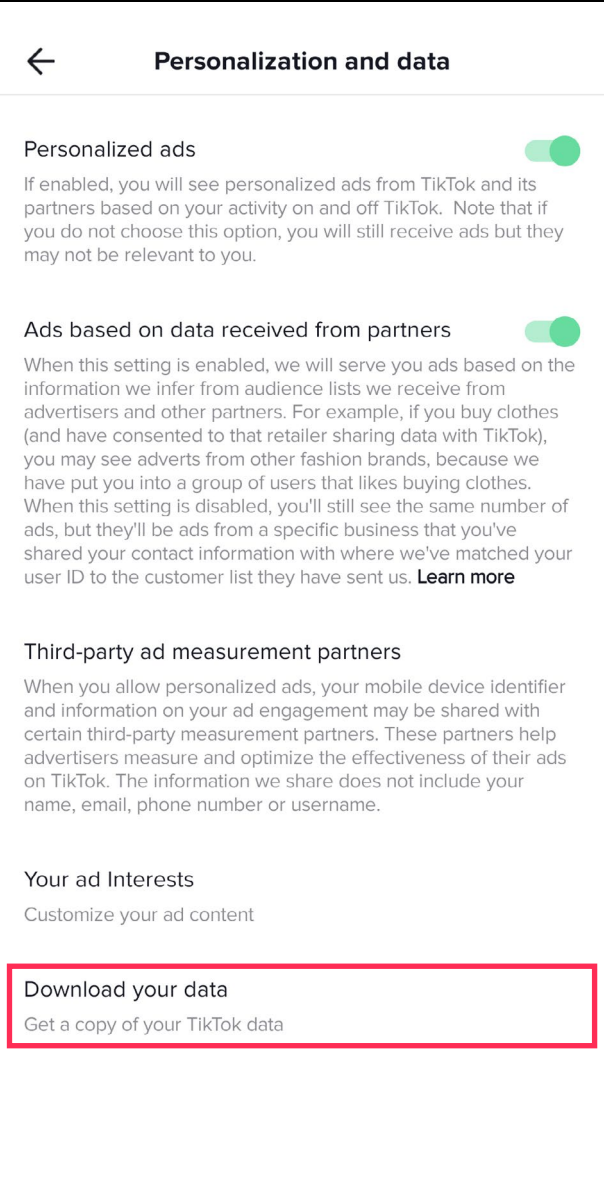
Personalization and data

Personalized ads

If enabled, you will see personalized ads from TikTok and its partners based on your activity on and off TikTok.  Note that if you do not choose this option, you will still receive ads but they may not be relevant to you.

Ads based on data received from partners

When this setting is enabled, we will serve you ads based on the information we infer from audience lists we receive from advertisers and other partners. For example, if you buy clothes (and have consented to that retailer sharing data with TikTok), you may see adverts from other fashion brands, because we have put you into a group of users that likes buying clothes. When this setting is disabled, you'll still see the same number of ads, but they'll be ads from a specific business that you've shared your contact information with where we've matched your user ID to the customer list they have sent us. Learn more

Third-party ad measurement partners

When you allow personalized ads, your mobile device identifier and information on your ad engagement may be shared with certain third-party measurement partners. These partners help advertisers measure and optimize the effectiveness of their ads on TikTok. The information we share does not include your name, email, phone number or username.

Your ad Interests

Customize your ad content

Download your data

Get a copy of your TikTok data